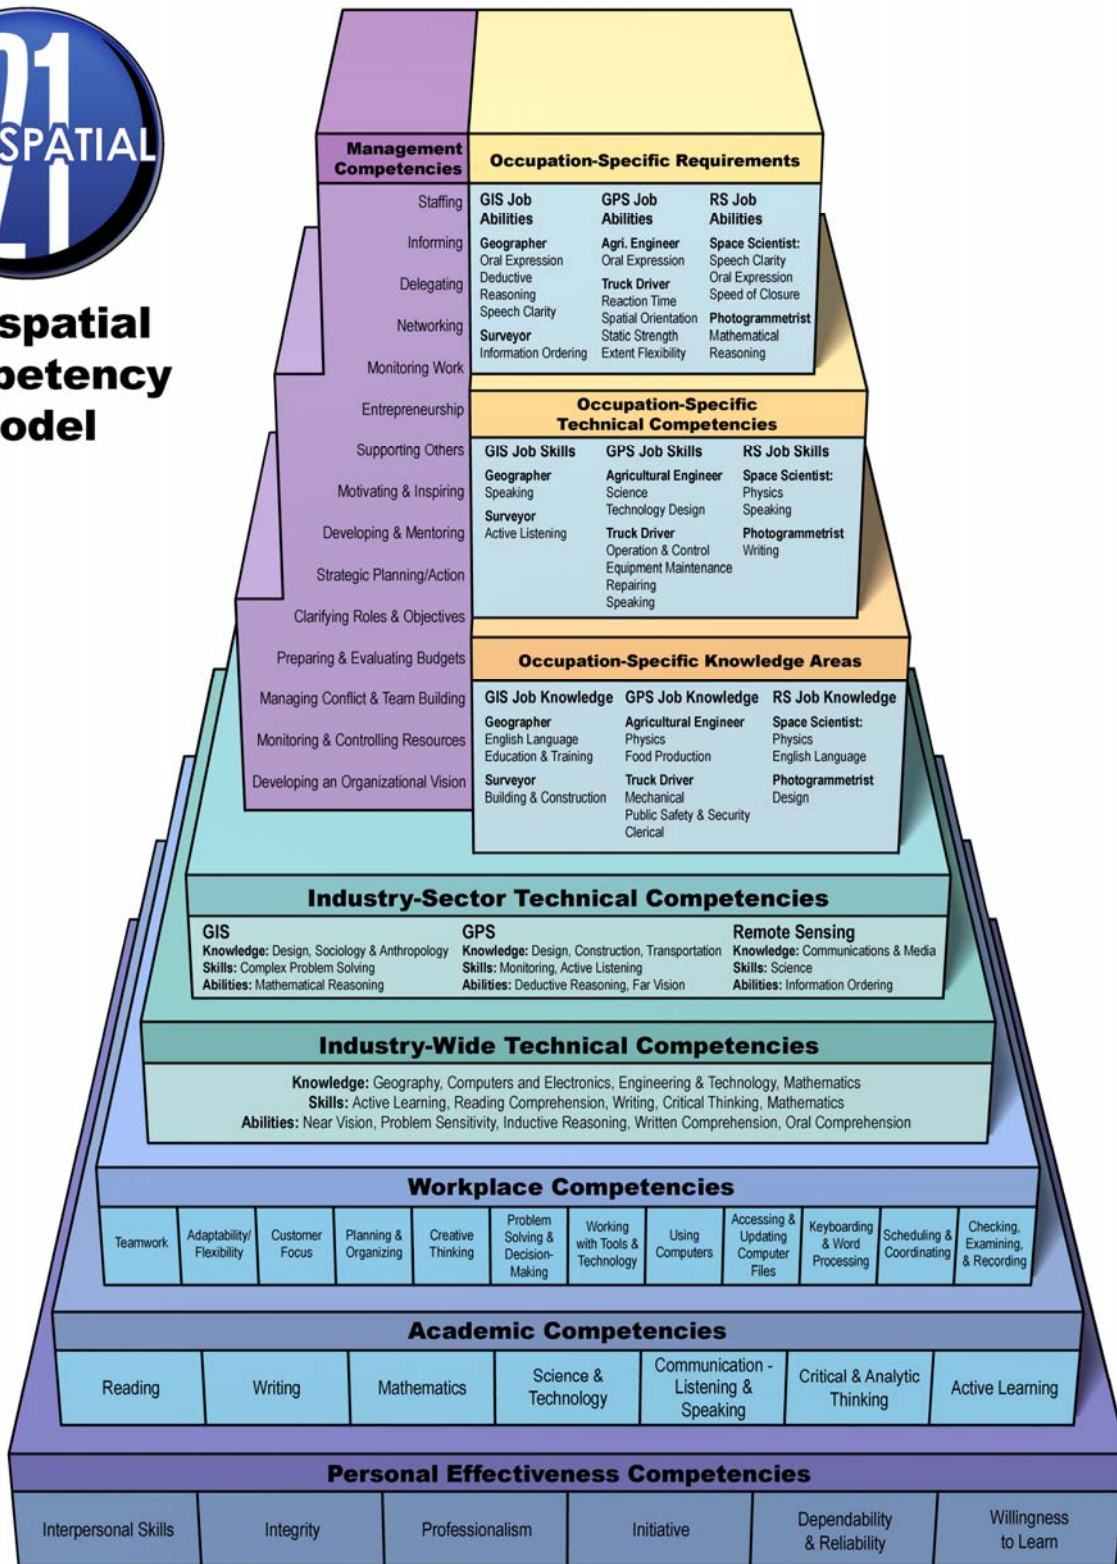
21 SPATIAL

spatial
petency
odel

Management Competencies
Staffing
Informing
Delegating
Networking
Monitoring Work
Entrepreneurship
Supporting Others
Motivating & Inspiring
Developing & Mentoring
Strategic Planning/Action
Clarifying Roles & Objectives
Preparing & Evaluating Budgets
Managing Conflict & Team Building
Monitoring & Controlling Resources
Developing an Organizational Vision

Occupation-Specific Requirements
GIS Job Abilities
Geographer
Oral Expression
Deductive Reasoning
Speech Clarity
Surveyor
Information Ordering
GPS Job Abilities
Agri. Engineer
Oral Expression
Truck Driver
Reaction Time
Spatial Orientation
Static Strength
Extent Flexibility
RS Job Abilities
Space Scientist:
Speech Clarity
Oral Expression
Speed of Closure
Photogrammetrist
Mathematical Reasoning

Occupation-Specific Technical Competencies
GIS Job Skills
Geographer
Speaking
Surveyor
Active Listening
GPS Job Skills
Agricultural Engineer
Science
Technology Design
Truck Driver
Operation & Control
Equipment Maintenance
Repairing
Speaking
RS Job Skills
Space Scientist:
Physics
Speaking
Photogrammetrist
Writing

Occupation-Specific Knowledge Areas
GIS Job Knowledge
Geographer
English Language
Education & Training
Surveyor
Building & Construction
GPS Job Knowledge
Agricultural Engineer
Physics
Food Production
Truck Driver
Mechanical
Public Safety & Security
Clerical
RS Job Knowledge
Space Scientist:
Physics
English Language
Photogrammetrist
Design

Industry-Sector Technical Competencies
GIS
Knowledge: Design, Sociology & Anthropology
Skills: Complex Problem Solving
Abilities: Mathematical Reasoning
GPS
Knowledge: Design, Construction, Transportation
Skills: Monitoring, Active Listening
Abilities: Deductive Reasoning, Far Vision
Remote Sensing
Knowledge: Communications & Media
Skills: Science
Abilities: Information Ordering

Industry-Wide Technical Competencies
Knowledge: Geography, Computers and Electronics, Engineering & Technology, Mathematics
Skills: Active Learning, Reading Comprehension, Writing, Critical Thinking, Mathematics
Abilities: Near Vision, Problem Sensitivity, Inductive Reasoning, Written Comprehension, Oral Comprehension

Workplace Competencies
| Teamwork | Adaptability/ Flexibility | Customer Focus | Planning & Organizing | Creative Thinking | Problem Solving & Decision-Making | Working with Tools & Technology | Using Computers | Accessing & Updating Computer Files | Keyboarding & Word Processing | Scheduling & Coordinating | Checking, Examining, & Recording |
|---|---|---|---|---|---|---|---|---|---|---|---|

Academic Competencies
| Reading | Writing | Mathematics | Science & Technology | Communication - Listening & Speaking | Critical & Analytic Thinking | Active Learning |
|---|---|---|---|---|---|---|

Personal Effectiveness Competencies
| Interpersonal Skills | Integrity | Professionalism | Initiative | Dependability & Reliability | Willingness to Learn |
|---|---|---|---|---|---|